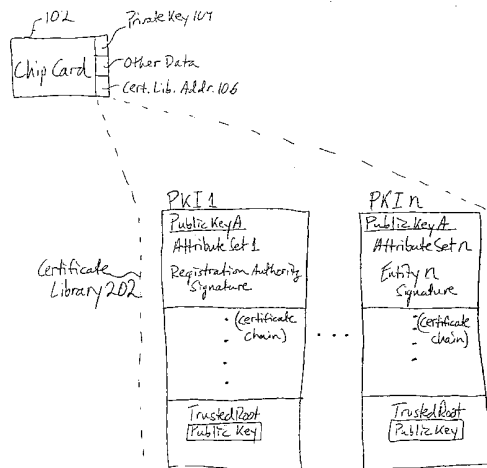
102

Private Key 104

Chip Card

Other Data

Cert. Lib. Addr. 106

Certificate Library 202

PKI 1

Public Key A

Attribute Set 1

Registration Authority Signature

(Certificate Chain)

Trusted Root

Public Key

PKI n

Public Key A

Attribute Set n

Entity n Signature

(Certificate Chain)

Trusted Root

Public Key